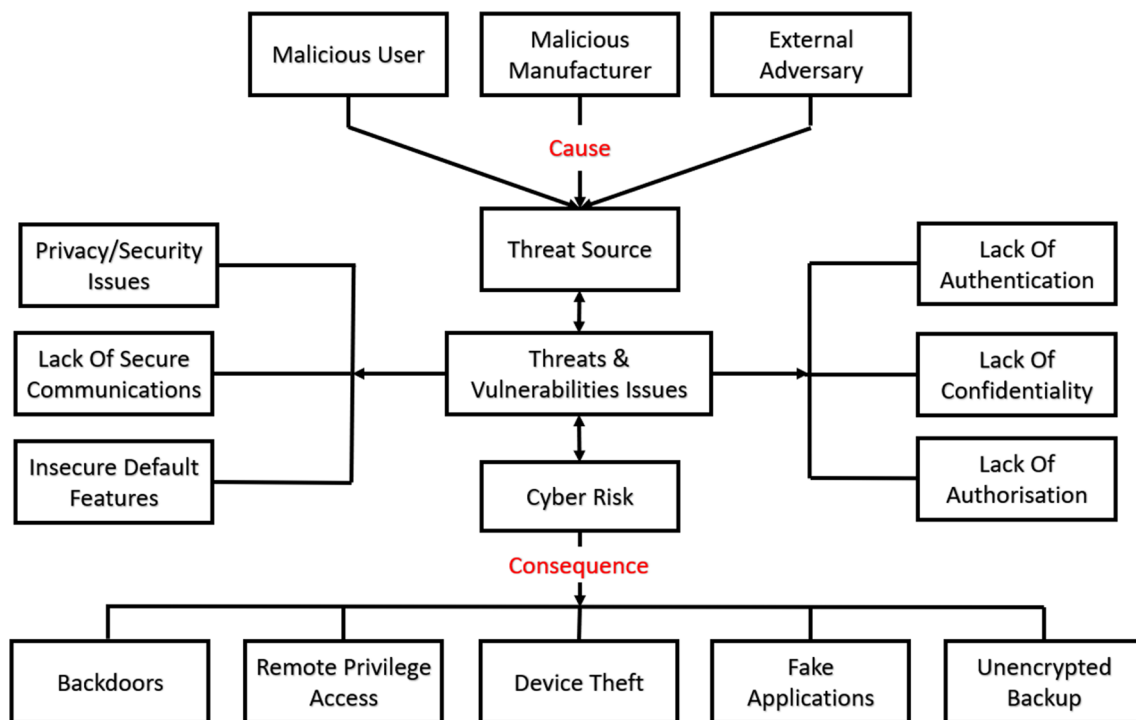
Malicious User

Malicious Manufacturer

External Adversary

Cause

Threat Source

Privacy/Security Issues

Lack Of Secure Communications

Insecure Default Features

Threats & Vulnerabilities Issues

Lack Of Authentication

Lack Of Confidentiality

Lack Of Authorisation

Cyber Risk

Consequence

Backdoors

Remote Privilege Access

Device Theft

Fake Applications

Unencrypted Backup